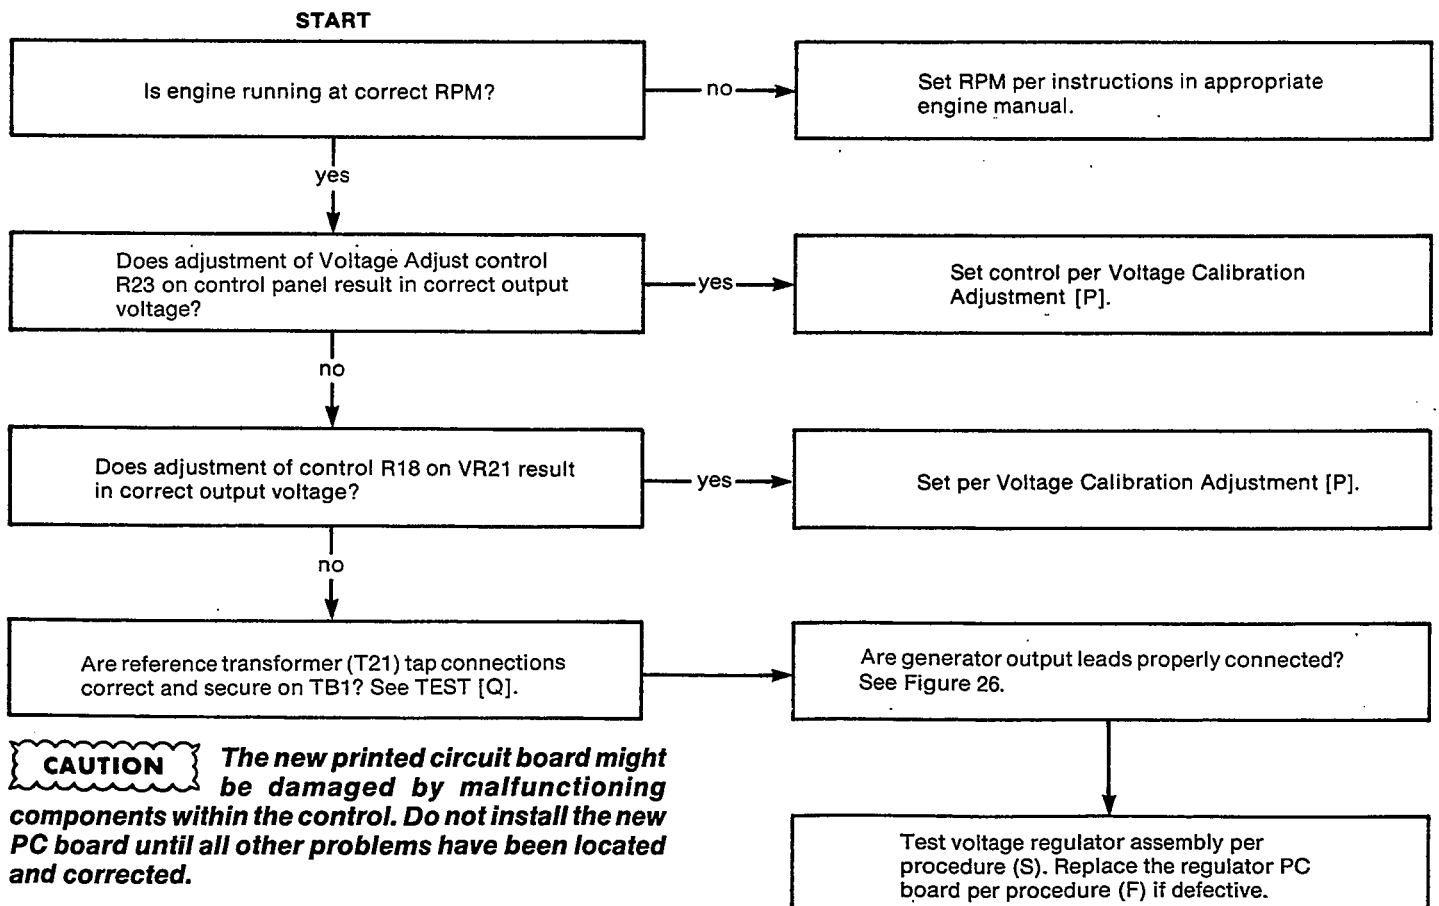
START

Is engine running at correct RPM?

no

Set RPM per instructions in appropriate engine manual.

yes

Does adjustment of Voltage Adjust control R23 on control panel result in correct output voltage?

yes

Set control per Voltage Calibration Adjustment [P].

no

Does adjustment of control R18 on VR21 result in correct output voltage?

yes

Set per Voltage Calibration Adjustment [P].

no

Are reference transformer (T21) tap connections correct and secure on TB1? See TEST [Q].

Are generator output leads properly connected? See Figure 26.

CAUTION The new printed circuit board might be damaged by malfunctioning components within the control. Do not install the new PC board until all other problems have been located and corrected.

Test voltage regulator assembly per procedure (S). Replace the regulator PC board per procedure (F) if defective.